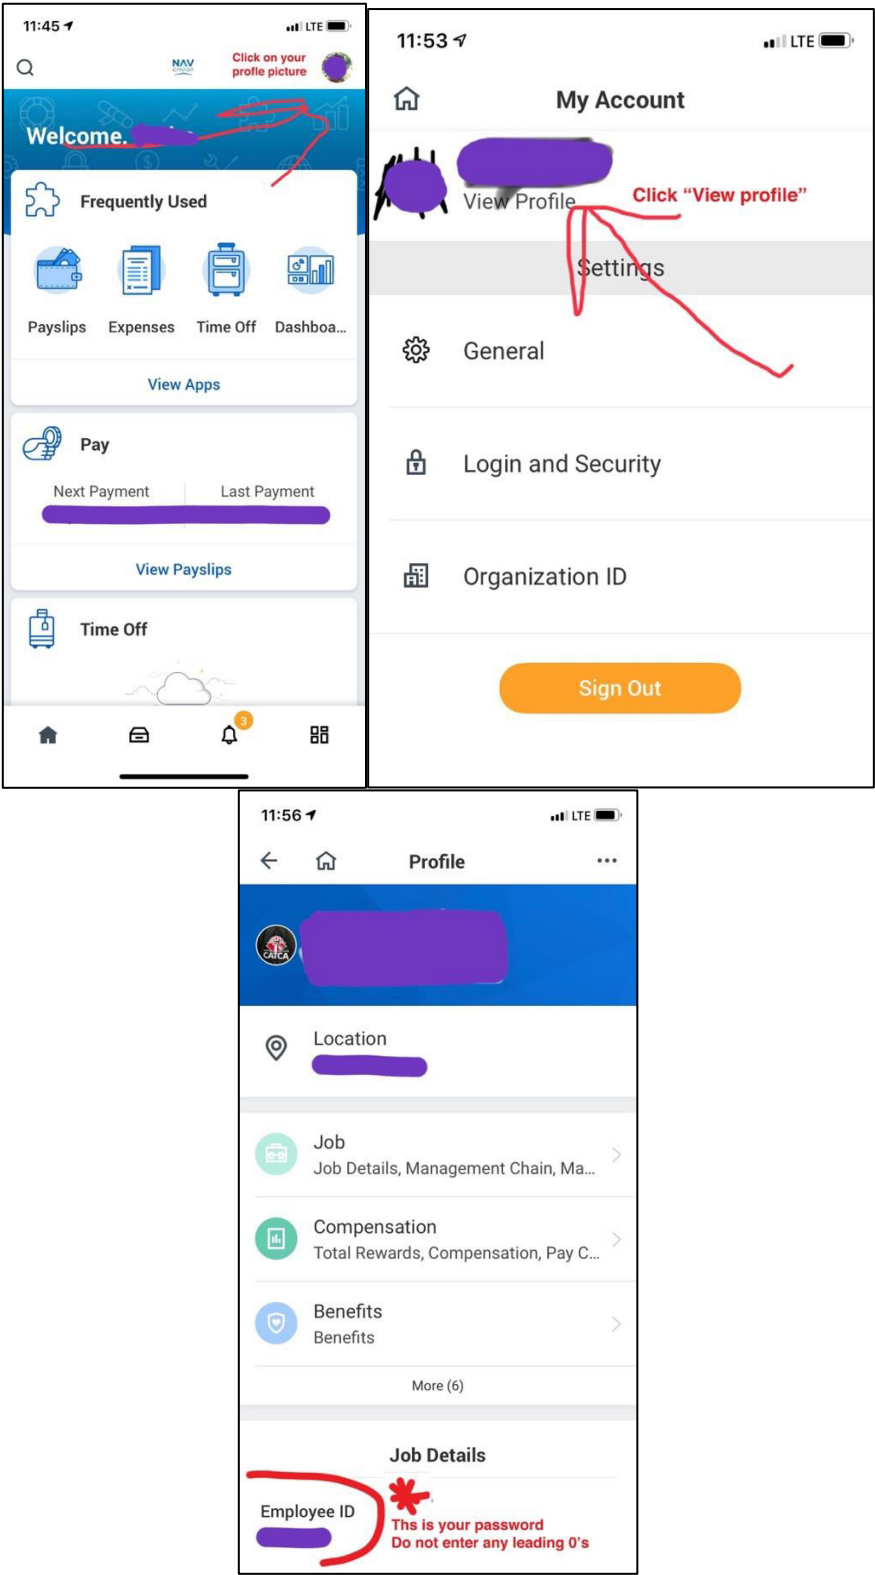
11:45

LTE

NAV CANADA

Click on your profile picture

Welcome,

Frequently Used

Payslips

Expenses

Time Off

Dashboa...

View Apps

Pay

Next Payment

Last Payment

View Payslips

Time Off

3

11:53

LTE

My Account

View Profile

Click "View profile"

Settings

General

Login and Security

Organization ID

Sign Out

11:56

LTE

Profile

...

CATCA

Location

Job
Job Details, Management Chain, Ma...

Compensation
Total Rewards, Compensation, Pay C...

Benefits
Benefits

More (6)

Job Details

Employee ID

This is your password
Do not enter any leading 0's